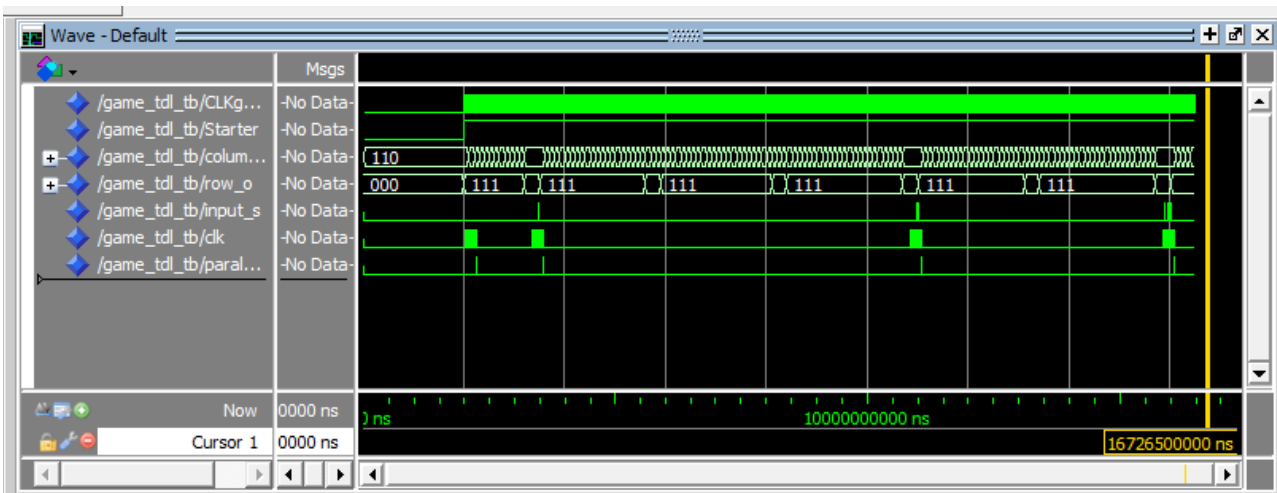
Wave - Default

Msgs

/game_tdl_tb/CLKg... -No Data-
/game_tdl_tb/Starter -No Data-
/game_tdl_tb/colum... -No Data- 110
/game_tdl_tb/row_o -No Data- 000 111 111 111 111 111 111
/game_tdl_tb/input_s -No Data-
/game_tdl_tb/clk -No Data-
/game_tdl_tb/paral... -No Data-

Now 0000 ns ) ns 10000000000 ns
Cursor 1 0000 ns 16726500000 ns